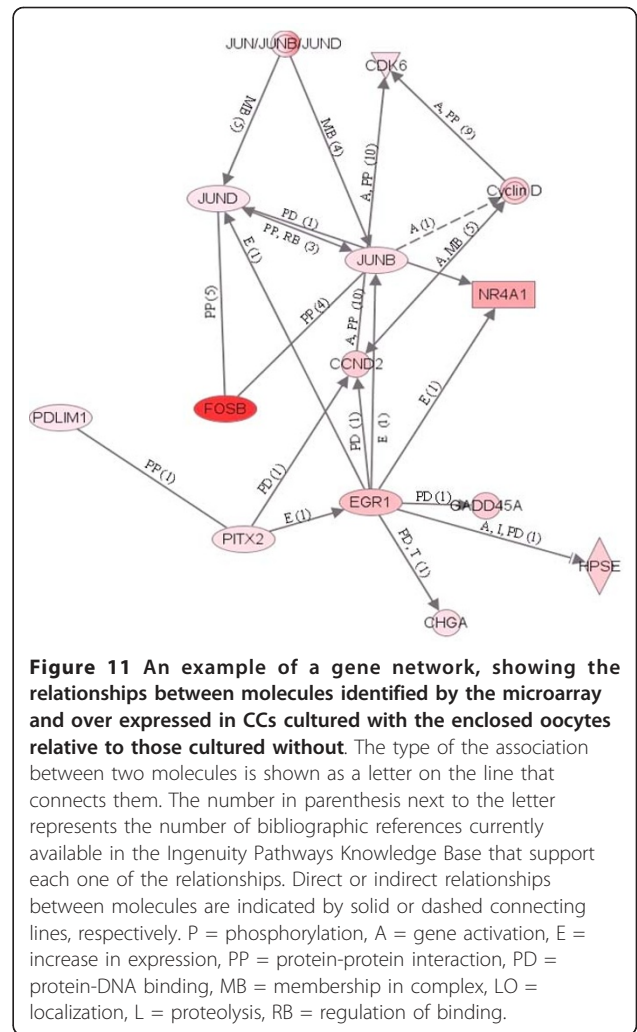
JUN/JUNB/JUND

CDK6

MB (5)

MB (4)

A, PP (10)

A, PP (9)

JUND

Cyclin D

PD (1)

PP, RB (3)

A (1)

E (1)

JUNB

A, MB (5)

NR4A1

PP (5)

PP (4)

A, PP (10)

CCND2

FOSB

PDLIM1

PD (1)

E (1)

E (1)

PP (1)

PD (1)

PD (1)

GADD45A

PITX2

E (1)

EGR1

A, I, PD (1)

HPSE

PD, T (1)

CHGA

**Figure 11 An example of a gene network, showing the relationships between molecules identified by the microarray and over expressed in CCs cultured with the enclosed oocytes relative to those cultured without**. The type of the association between two molecules is shown as a letter on the line that connects them. The number in parenthesis next to the letter represents the number of bibliographic references currently available in the Ingenuity Pathways Knowledge Base that support each one of the relationships. Direct or indirect relationships between molecules are indicated by solid or dashed connecting lines, respectively. P = phosphorylation, A = gene activation, E = increase in expression, PP = protein-protein interaction, PD = protein-DNA binding, MB = membership in complex, LO = localization, L = proteolysis, RB = regulation of binding.